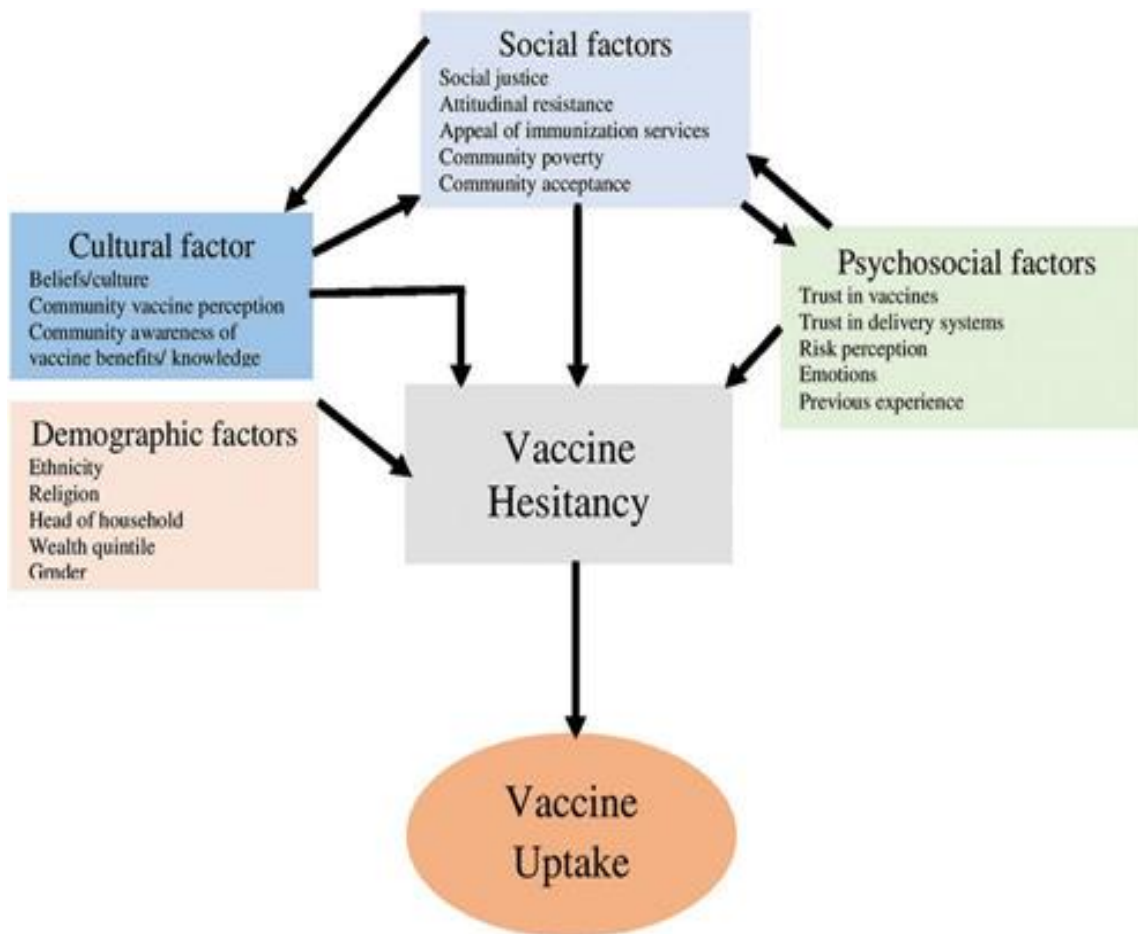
Social factors
Social justice
Attitudinal resistance
Appeal of immunization services
Community poverty
Community acceptance

Cultural factor
Beliefs/culture
Community vaccine perception
Community awareness of vaccine benefits/ knowledge

Psychosocial factors
Trust in vaccines
Trust in delivery systems
Risk perception
Emotions
Previous experience

Demographic factors
Ethnicity
Religion
Head of household
Wealth quintile
Gender

Vaccine Hesitancy

Vaccine Uptake